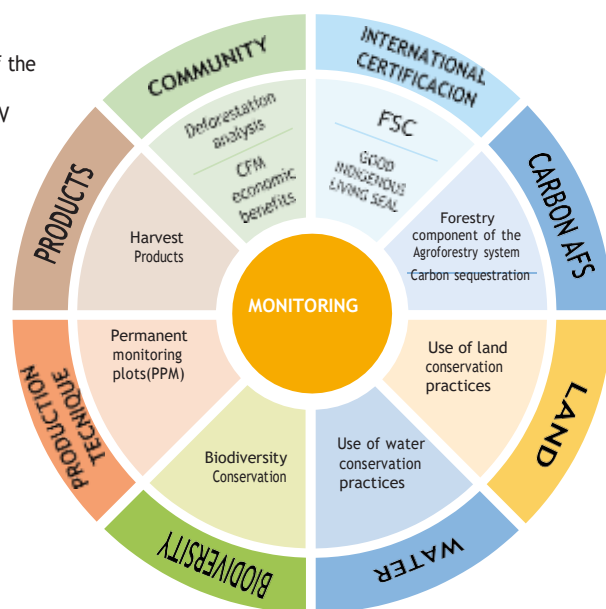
f the

V

COMMUNITY

INTERNATIONAL CERTIFICACION

Deforestation analysis

CFM economic benefits

FSC

GOOD INDIGENOUS LIVING SEAL

CARBON AFS

Forestry component of the Agroforestry system

Carbon sequestration

PRODUCTS

Harvest Products

MONITORING

LAND

Use of land conservation practices

PRODUCTION TECNIQUE

Permanent monitoring plots(PPM)

Biodiversity Conservation

Use of water conservation practices

BIODIVERSITY

WATER